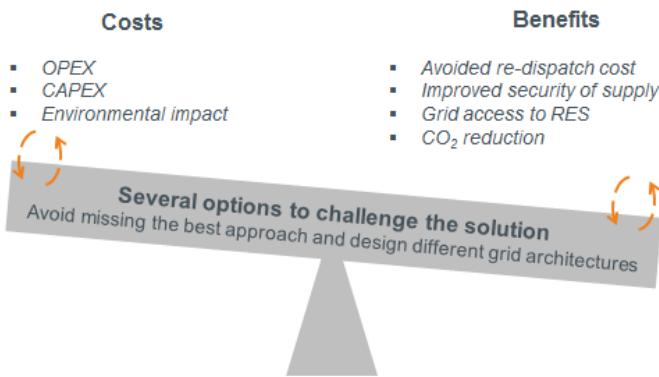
Costs

- OPEX
- CAPEX
- Environmental impact

Benefits

- Avoided re-dispatch cost
- Improved security of supply
- Grid access to RES
- $CO_2$ reduction

Several options to challenge the solution
Avoid missing the best approach and design different grid architectures